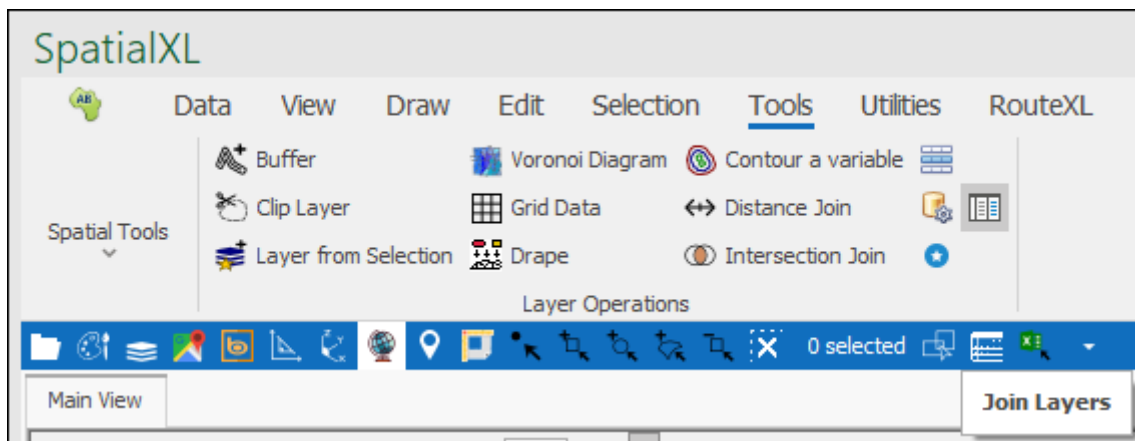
SpatialXL

Data View Draw Edit Selection Tools Utilities RouteXL

Spatial Tools

Buffer
Clip Layer
Layer from Selection

Voronoi Diagram
Grid Data
Drape

Contour a variable
Distance Join
Intersection Join

Layer Operations

0 selected

Main View

Join Layers